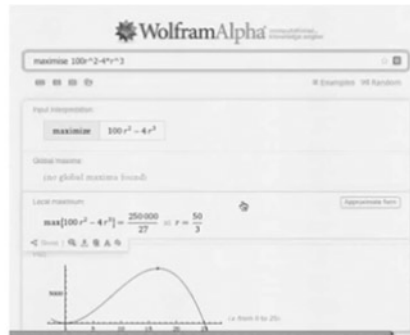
WolframAlpha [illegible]

maximize 100r^2-4r^3

Examples Random

Input interpretation

maximize $100r^2 - 4r^3$

Global maxima

(no global maxima found)

Local maximum

Approximate form

$\max\{100r^2 - 4r^3\} = \frac{250000}{27}$ at $r = \frac{50}{3}$

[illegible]

(r from 0 to 25)